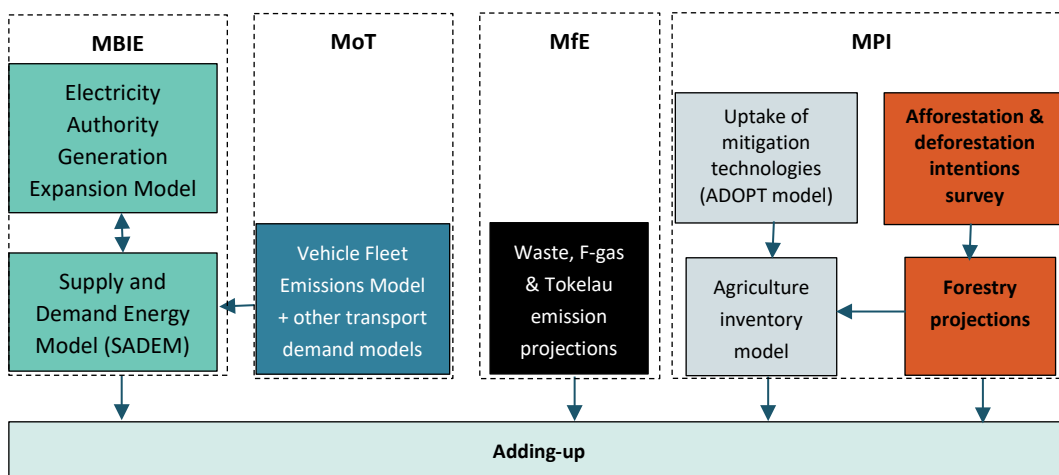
MBIE

Electricity Authority Generation Expansion Model

Supply and Demand Energy Model (SADEM)

MoT

Vehicle Fleet Emissions Model + other transport demand models

MfE

Waste, F-gas & Tokelau emission projections

MPI

Uptake of mitigation technologies (ADOPT model)

Afforestation & deforestation intentions survey

Agriculture inventory model

Forestry projections

Adding-up